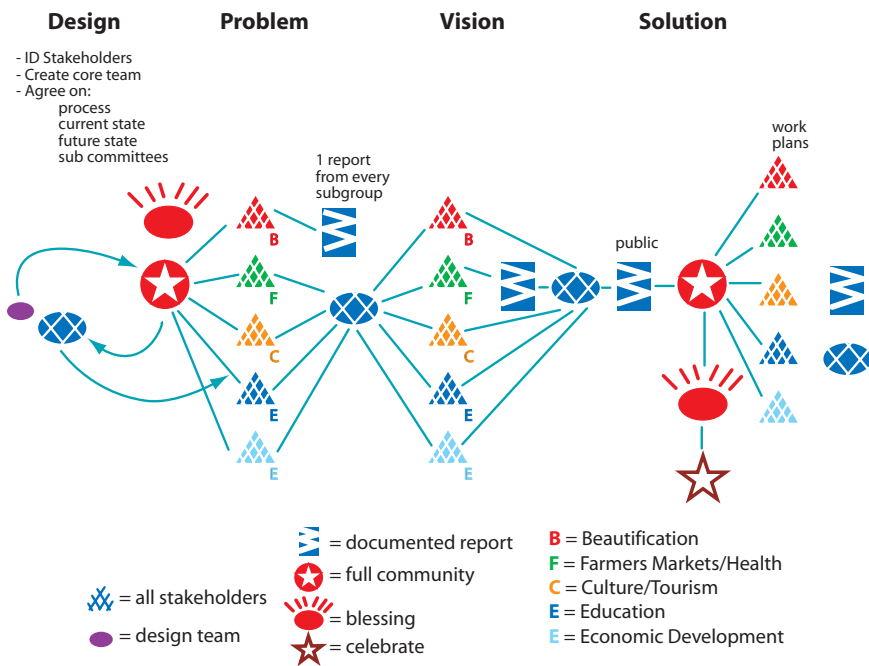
Design

Problem

Vision

Solution

- ID Stakeholders
- Create core team
- Agree on:
process
current state
future state
sub committees

1 report from every subgroup

work plans

public

B
F
C
E
E

B
F
C
E
E

= documented report
= full community
= blessing
= celebrate

= all stakeholders
= design team

B = Beautification
F = Farmers Markets/Health
C = Culture/Tourism
E = Education
E = Economic Development